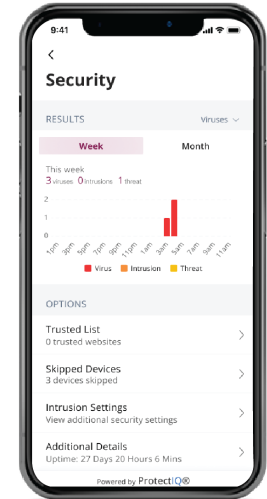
9:41

<

Security

RESULTS Viruses

Week Month

This week
3 viruses 0 intrusions 1 threat

2
1
0

1pm 3pm 5pm 7pm 9pm 11pm 1am 3am 5am 7am 9am 11am

Virus Intrusion Threat

OPTIONS

Trusted List
0 trusted websites

Skipped Devices
3 devices skipped

Intrusion Settings
View additional security settings

Additional Details
Uptime: 27 Days 20 Hours 6 Mins

Powered by ProtectIQ®